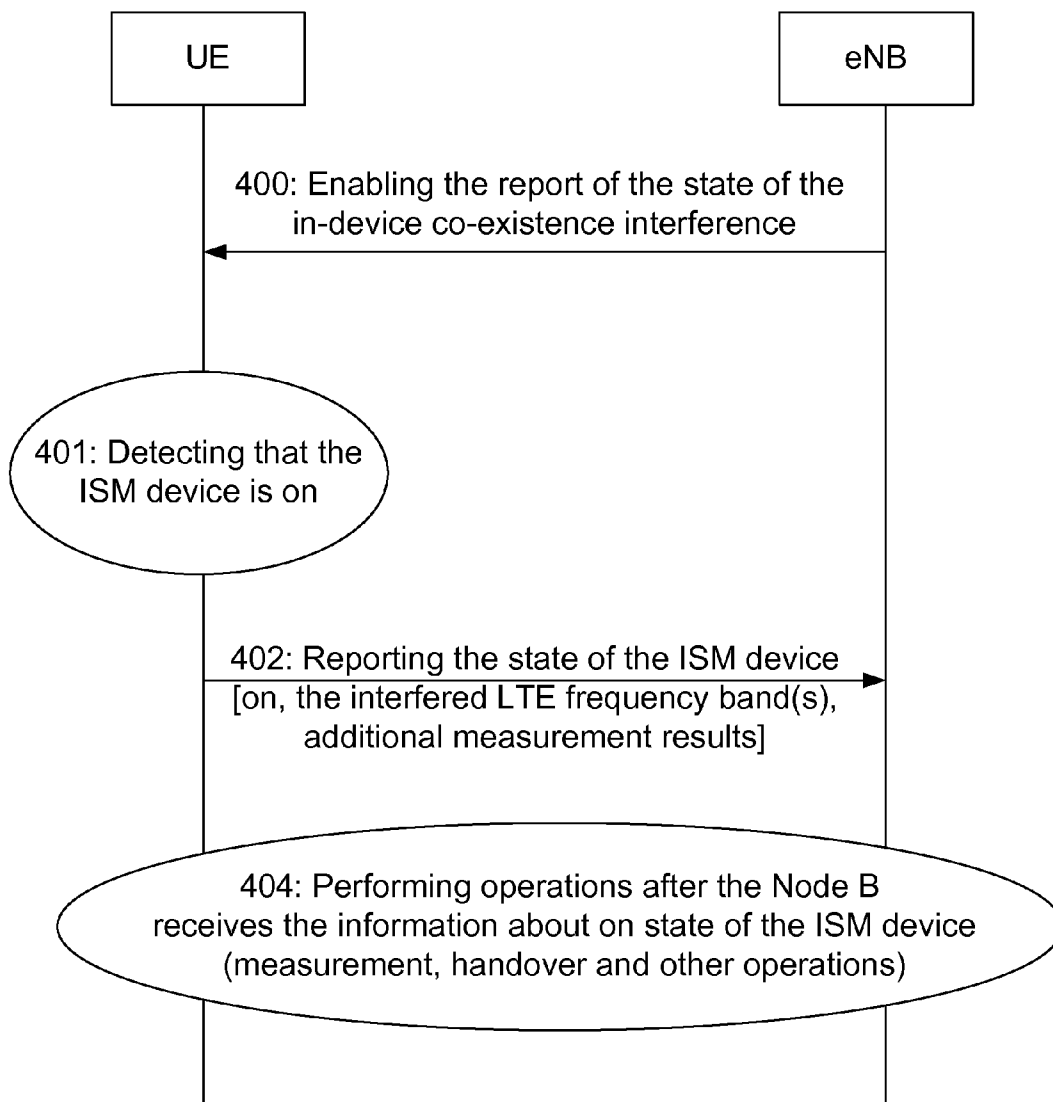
UE

eNB

400: Enabling the report of the state of the in-device co-existence interference

401: Detecting that the ISM device is on

402: Reporting the state of the ISM device [on, the interfered LTE frequency band(s), additional measurement results]

404: Performing operations after the Node B receives the information about on state of the ISM device (measurement, handover and other operations)